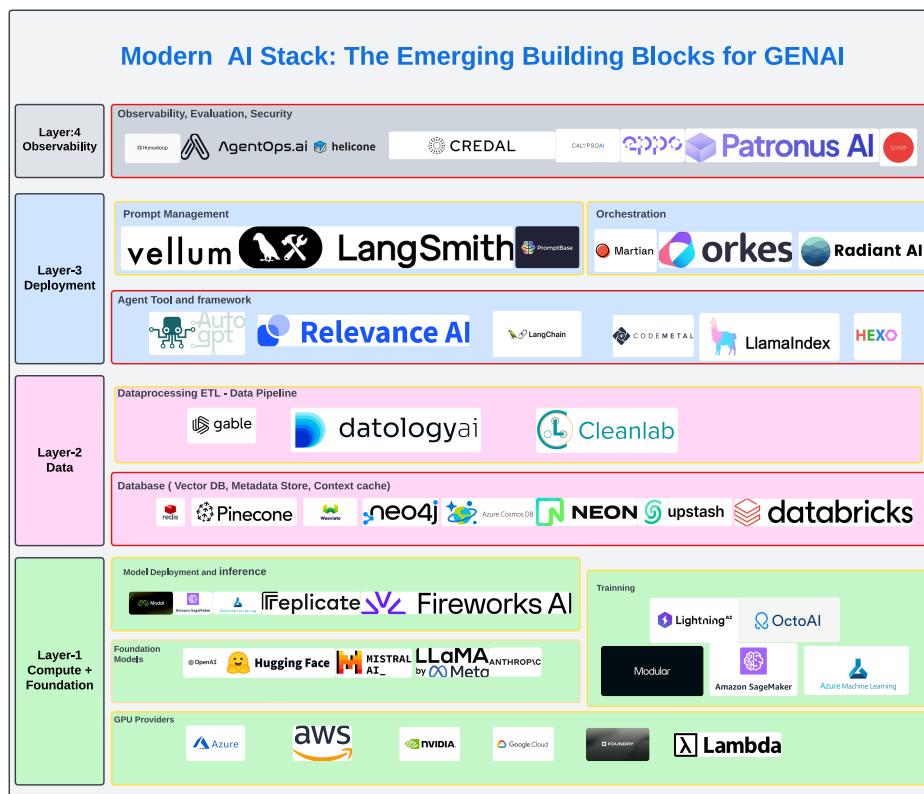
Modern AI Stack: The Emerging Building Blocks for GENAI

Layer:4 Observability

Observability, Evaluation, Security

Humanloop AgentOps.ai helicone CREDAL CALYPSOAI arize Patronus AI

Layer-3 Deployment

Prompt Management

vellum LangSmith PromptBase

Orchestration

Martian orkes Radiant AI

Agent Tool and framework

AutoGPT Relevance AI LangChain CODEMETAL LlamaIndex HEXO

Layer-2 Data

Dataprocessing ETL - Data Pipeline

gable datologyai Cleanlab

Database ( Vector DB, Metadata Store, Context cache)

redis Pinecone Weaviate neo4j Azure Cosmos DB NEON upstash databricks

Layer-1 Compute + Foundation

Model Deployment and inference

Modal Amazon SageMaker replicate Fireworks AI

Trainning

Lightning AI OctoAI Modular Amazon SageMaker Azure Machine Learning

Foundation Models

OpenAI Hugging Face MISTRAL AI_ LLaMA by Meta ANTHROPIC

GPU Providers

Azure aws NVIDIA. Google Cloud FOUNDRY Lambda